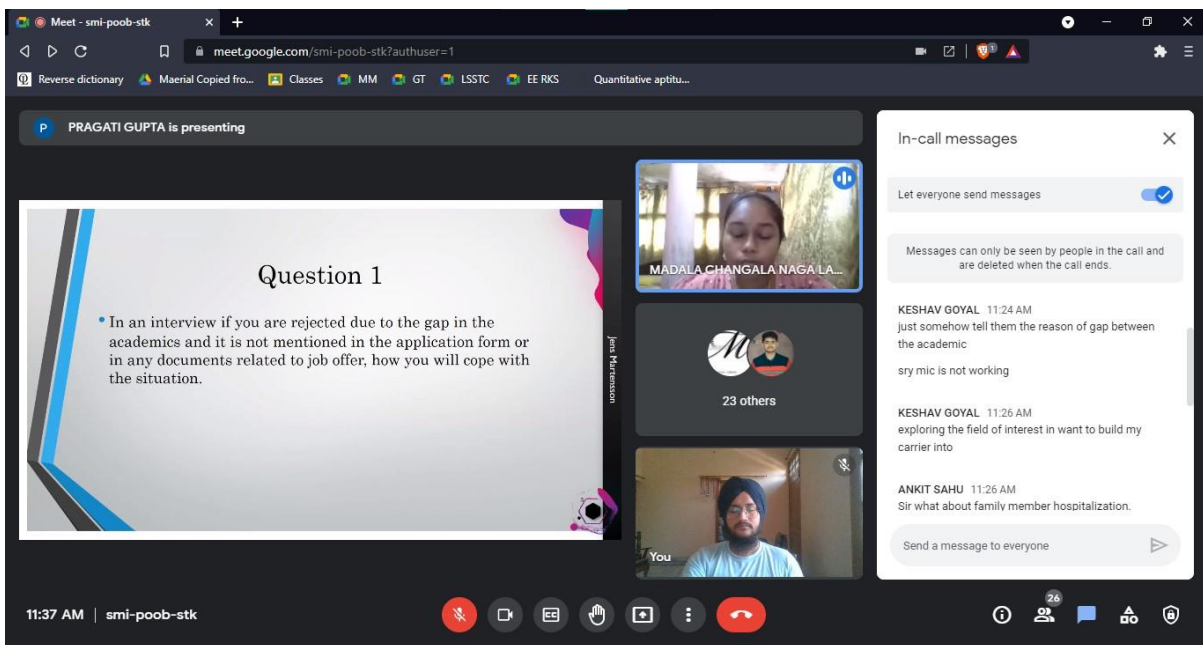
Meet - smi-poob-stk ×

meet.google.com/smi-poob-stk?authuser=1

Reverse dictionary Maerial Copied fro... Classes MM GT LSSTC EE RKS Quantitative aptitu...

P PRAGATI GUPTA is presenting

Question 1

• In an interview if you are rejected due to the gap in the academics and it is not mentioned in the application form or in any documents related to job offer, how you will cope with the situation.

Jens Martensson

MADALA CHANGALA NAGA LA...

23 others

You

In-call messages

Let everyone send messages

Messages can only be seen by people in the call and are deleted when the call ends.

KESHAV GOYAL 11:24 AM
just somehow tell them the reason of gap between the academic

sry mic is not working

KESHAV GOYAL 11:26 AM
exploring the field of interest in want to build my carrier into

ANKIT SAHU 11:26 AM
Sir what about family member hospitalization.

Send a message to everyone

11:37 AM | smi-poob-stk

26